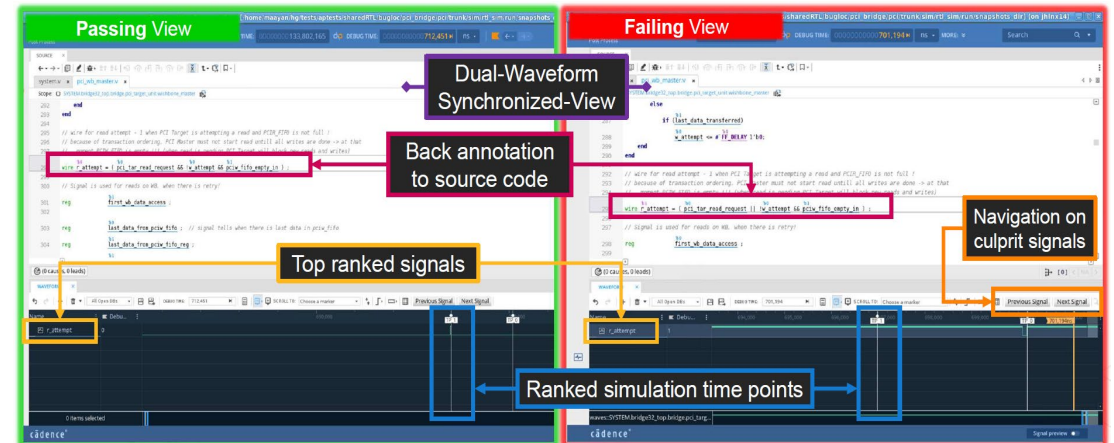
Passing View

Failing View

Dual-Waveform Synchronized-View

Back annotation to source code

Navigation on culprit signals

Top ranked signals

Ranked simulation time points

/home/maayan/hg/tests/aptests/sharedRTL/bugloc/pci_bridge/pci/trunk/sim/rtl_sim/run/snapshots

sharedRTL/bugloc/pci_bridge/pci/trunk/sim/rtl_sim/run/snapshots_dir] [on jhinx14]

TIME: 133,802,165 DEBUG TIME: 712,451 ns

DEBUG TIME: 701,194 ns MORE Search

SOURCE

pci_wb_master.v

// wire for read attempt - 1 when PCI Target is attempting a read and PCIR_FIFO is not full !
// because of transaction ordering, PCI Master must not start read untill all writes are done -> at that

wire r_attempt = ( pci_tar_read_request && !w_attempt && pciw_fifo_empty_in ) ;

// Signal is used for reads on WB, when there is retry!

reg first_wb_data_access ;

reg last_data_from_pciw_fifo ; // signal tells when there is last data in pciw_fifo

reg last_data_from_pciw_fifo_reg ;

else
if (last_data_transferred)
w_attempt <= # `FF_DELAY 1'b0;
end
end

wire r_attempt = ( pci_tar_read_request || !w_attempt && pciw_fifo_empty_in ) ;

WAVEFORM

Previous Signal Next Signal

r_attempt

0 items selected

cadence

Signal preview